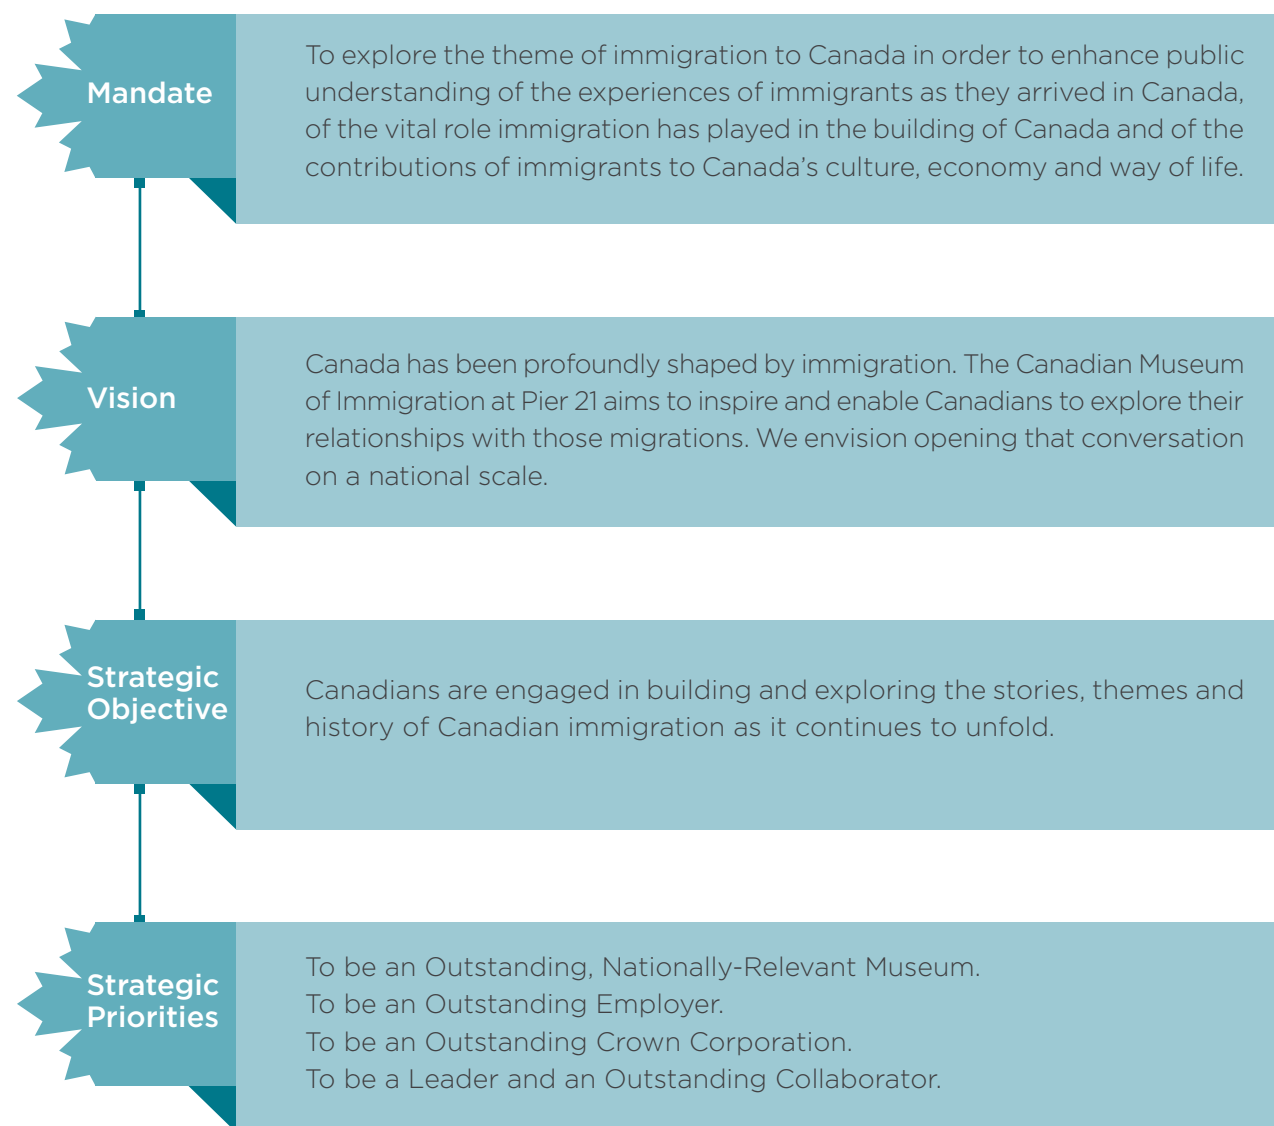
Mandate

To explore the theme of immigration to Canada in order to enhance public understanding of the experiences of immigrants as they arrived in Canada, of the vital role immigration has played in the building of Canada and of the contributions of immigrants to Canada's culture, economy and way of life.

Vision

Canada has been profoundly shaped by immigration. The Canadian Museum of Immigration at Pier 21 aims to inspire and enable Canadians to explore their relationships with those migrations. We envision opening that conversation on a national scale.

Strategic Objective

Canadians are engaged in building and exploring the stories, themes and history of Canadian immigration as it continues to unfold.

Strategic Priorities

To be an Outstanding, Nationally-Relevant Museum.
To be an Outstanding Employer.
To be an Outstanding Crown Corporation.
To be a Leader and an Outstanding Collaborator.